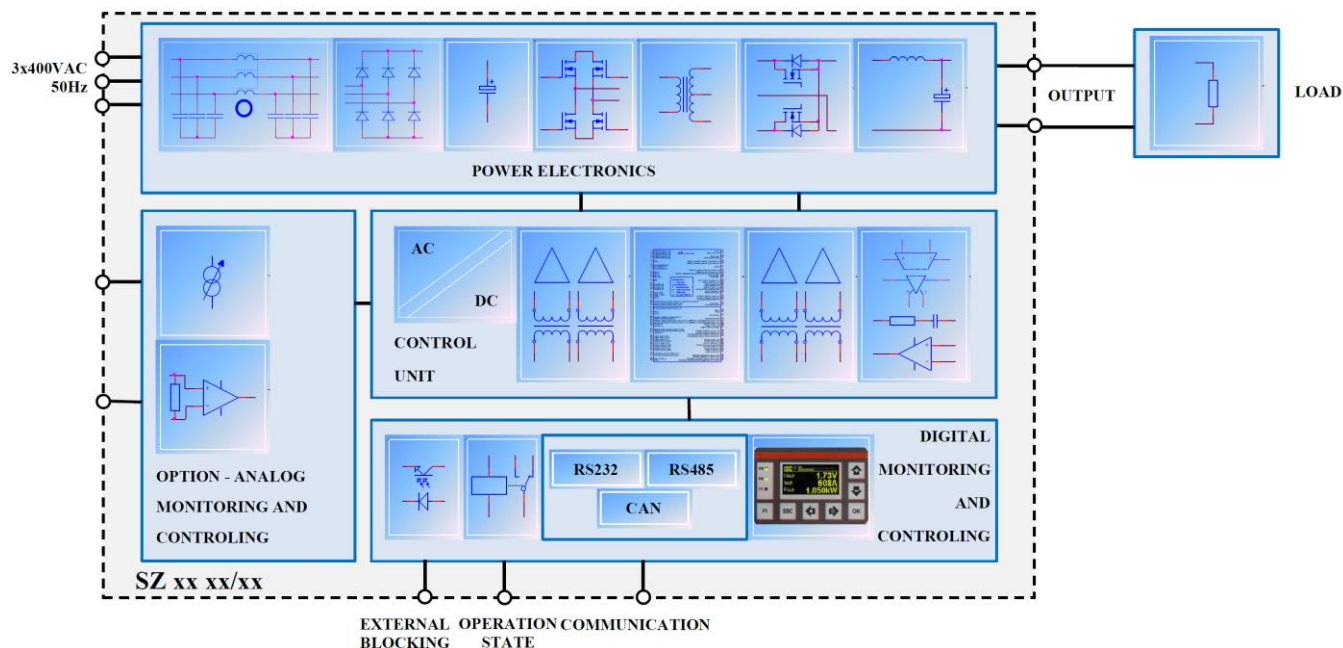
3x400VAC
50Hz

POWER ELECTRONICS

OUTPUT

LOAD

AC
DC

CONTROL
UNIT

OPTION - ANALOG
MONITORING AND
CONTROLING

RS232
RS485
CAN

Uout 1.73V
Iout 602A
Pout 1.050kW

F1 ESC OK

DIGITAL
MONITORING
AND
CONTROLING

SZ xx xx/xx

EXTERNAL
BLOCKING

OPERATION
STATE

COMMUNICATION